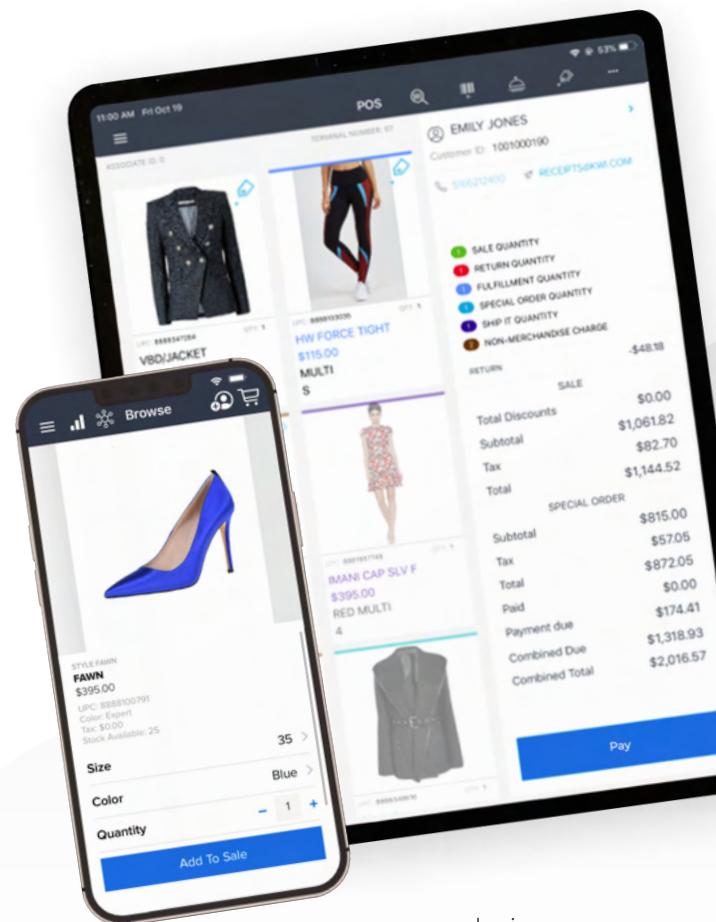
11:00 AM Fri Oct 19

53%

POS

TERMINAL NUMBER: 07

ASSOCIATE ID: 0

EMILY JONES

Customer ID: 1001000190

5166212400

RECEIPTS@KWI.COM

UPC: 8888547284

QTY: 1

VBD/JACKET

UPC: 8889913035

QTY: 1

HW FORCE TIGHT

$115.00

MULTI

S

SALE QUANTITY

RETURN QUANTITY

FULFILLMENT QUANTITY

SPECIAL ORDER QUANTITY

SHIP IT QUANTITY

NON-MERCHANDISE CHARGE

RETURN

-$48.18

SALE

| Total Discounts | $0.00 |
|---|---|
| Subtotal | $1,061.82 |
| Tax | $82.70 |
| Total | $1,144.52 |

SPECIAL ORDER

| Subtotal | $815.00 |
|---|---|
| Tax | $57.05 |
| Total | $872.05 |
| Paid | $0.00 |
| Payment due | $174.41 |
| Combined Due | $1,318.93 |
| Combined Total | $2,016.57 |

UPC: 8887657748

QTY: 1

IMANI CAP SLV F

$395.00

RED MULTI

4

Pay

Browse

STYLE FAWN

FAWN

$395.00

UPC: 8888100791

Color: Expert

Tax: $0.00

Stock Available: 25

Size 35

Color Blue

Quantity − 1 +

Add To Sale